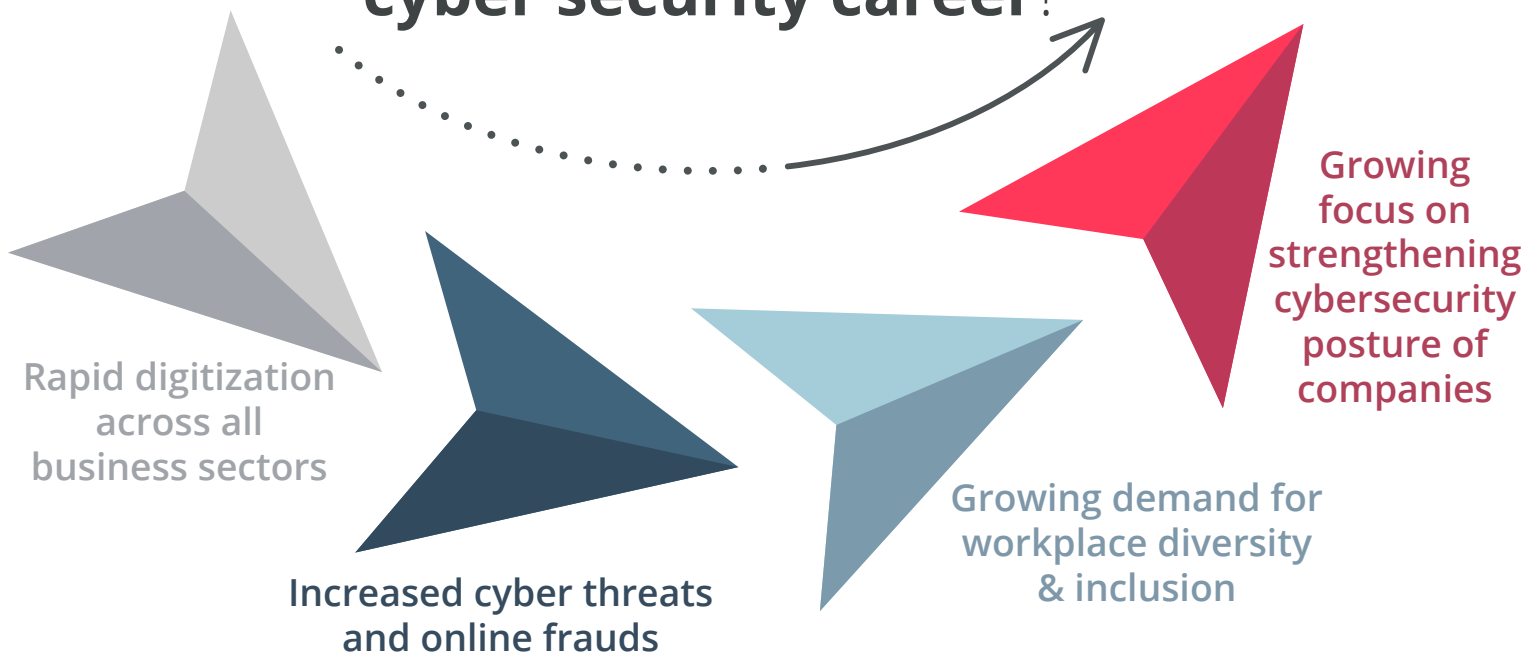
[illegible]

Rapid digitization across all business sectors

Increased cyber threats and online frauds

Growing demand for workplace diversity & inclusion

Growing focus on strengthening cybersecurity posture of companies